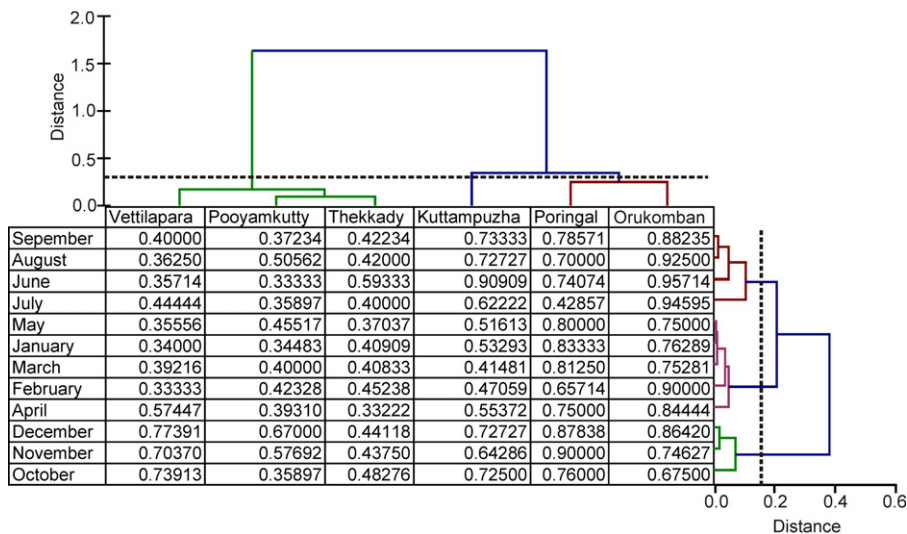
2.0
1.5
1.0
0.5
0.0
Distance

| | Vettilapara | Pooyamkutty | Thekkady | Kuttampuzha | Poringal | Orukomban |
|---|---|---|---|---|---|---|
| September | 0.40000 | 0.37234 | 0.42234 | 0.73333 | 0.78571 | 0.88235 |
| August | 0.36250 | 0.50562 | 0.42000 | 0.72727 | 0.70000 | 0.92500 |
| June | 0.35714 | 0.33333 | 0.59333 | 0.90909 | 0.74074 | 0.95714 |
| July | 0.44444 | 0.35897 | 0.40000 | 0.62222 | 0.42857 | 0.94595 |
| May | 0.35556 | 0.45517 | 0.37037 | 0.51613 | 0.80000 | 0.75000 |
| January | 0.34000 | 0.34483 | 0.40909 | 0.53293 | 0.83333 | 0.76289 |
| March | 0.39216 | 0.40000 | 0.40833 | 0.41481 | 0.81250 | 0.75281 |
| February | 0.33333 | 0.42328 | 0.45238 | 0.47059 | 0.65714 | 0.90000 |
| April | 0.57447 | 0.39310 | 0.33222 | 0.55372 | 0.75000 | 0.84444 |
| December | 0.77391 | 0.67000 | 0.44118 | 0.72727 | 0.87838 | 0.86420 |
| November | 0.70370 | 0.57692 | 0.43750 | 0.64286 | 0.90000 | 0.74627 |
| October | 0.73913 | 0.35897 | 0.48276 | 0.72500 | 0.76000 | 0.67500 |

0.0 0.2 0.4 0.6
Distance